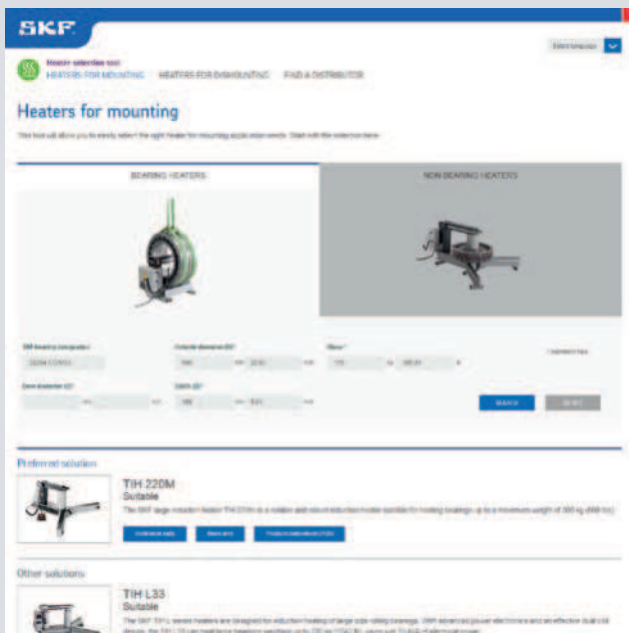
SKF

Select language

Heater selection tool
HEATERS FOR MOUNTING HEATERS FOR DISMOUNTING FIND A DISTRIBUTOR

Heaters for mounting

This tool will allow you to easily select the right heater for mounting applications. Start with the selection here.

BEARING HEATERS

NON BEARING HEATERS

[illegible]

SEARCH

RESET

Preferred solution

TIH 220M
Suitable

The SKF large induction heater TIH 220M is a mobile and robust induction heater suitable for heating bearings up to a maximum weight of 300 kg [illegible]

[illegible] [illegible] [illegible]

Other solutions

TIH L33
Suitable

The SKF TIH L series heaters are designed for induction heating of large size rolling bearings. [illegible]